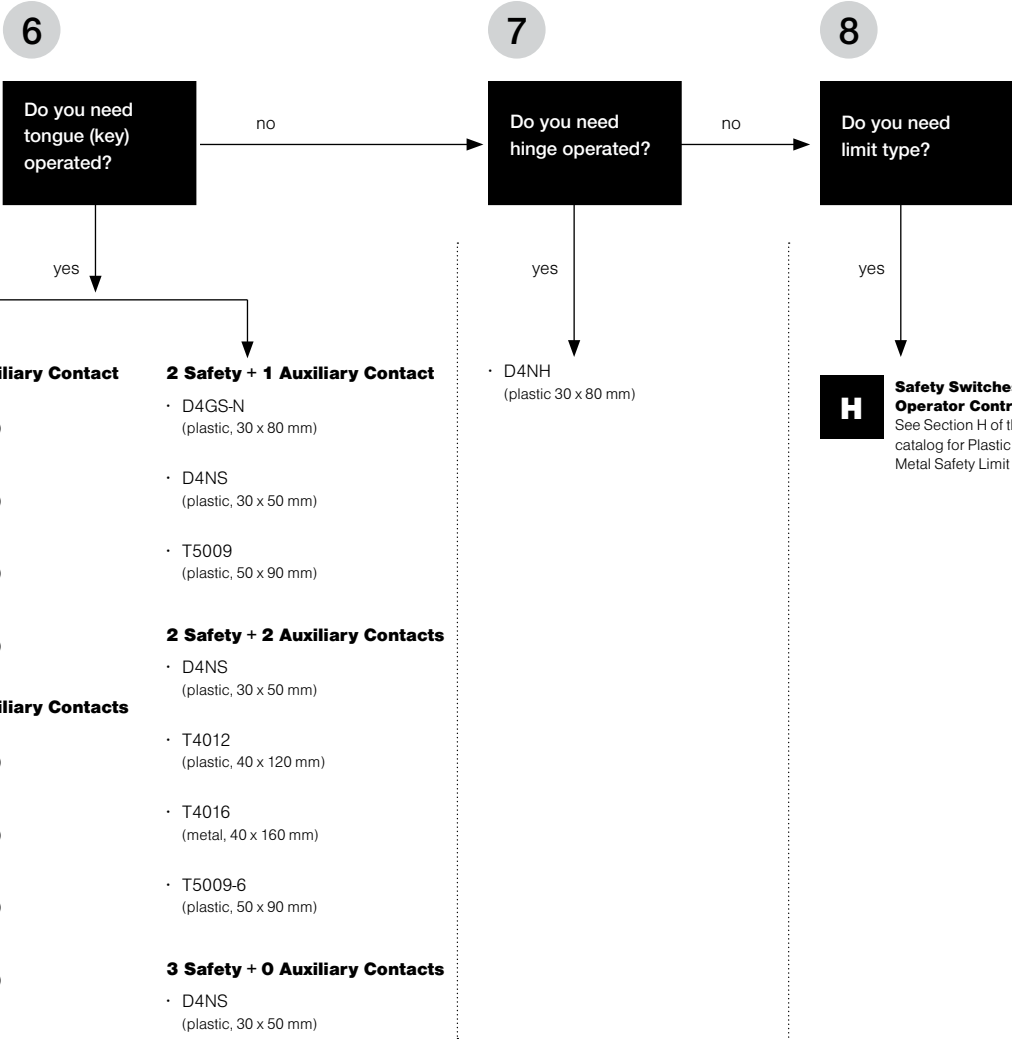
6

Do you need tongue (key) operated?

no

yes

iliary Contact

)

)

)

)

iliary Contacts

)

)

)

)

2 Safety + 1 Auxiliary Contact

· D4GS-N
(plastic, 30 x 80 mm)

· D4NS
(plastic, 30 x 50 mm)

· T5009
(plastic, 50 x 90 mm)

2 Safety + 2 Auxiliary Contacts

· D4NS
(plastic, 30 x 50 mm)

· T4012
(plastic, 40 x 120 mm)

· T4016
(metal, 40 x 160 mm)

· T5009-6
(plastic, 50 x 90 mm)

3 Safety + 0 Auxiliary Contacts

· D4NS
(plastic, 30 x 50 mm)

7

Do you need hinge operated?

no

yes

· D4NH
(plastic 30 x 80 mm)

8

Do you need limit type?

yes

H

Safety Switche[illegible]
Operator Contr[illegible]
See Section H of th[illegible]
catalog for Plastic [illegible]
Metal Safety Limit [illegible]